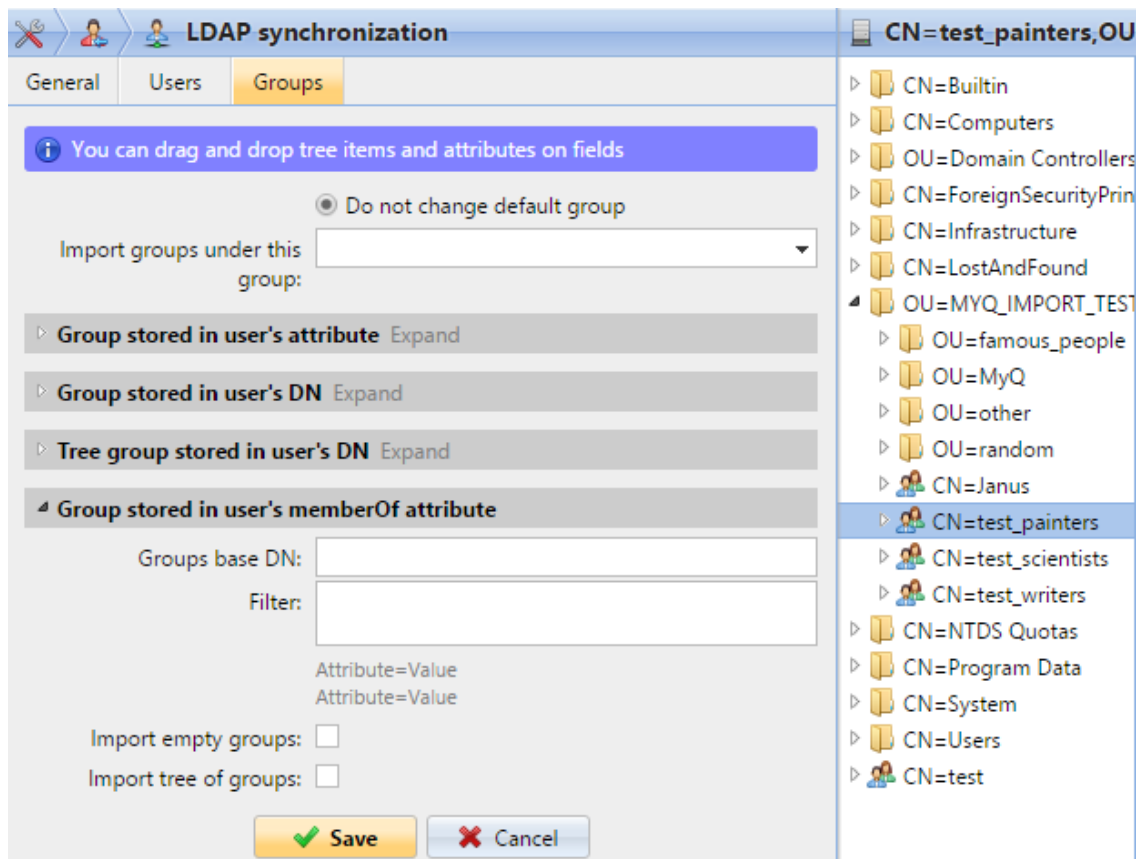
LDAP synchronization

General | Users | Groups

You can drag and drop tree items and attributes on fields

Do not change default group

Import groups under this group:

Group stored in user's attribute Expand

Group stored in user's DN Expand

Tree group stored in user's DN Expand

Group stored in user's memberOf attribute

Groups base DN:

Filter:

Attribute=Value
Attribute=Value

Import empty groups:

Import tree of groups:

Save | Cancel

CN=test_painters,OU

CN=Builtin
CN=Computers
OU=Domain Controllers
CN=ForeignSecurityPrin
CN=Infrastructure
CN=LostAndFound
OU=MYQ_IMPORT_TEST
OU=famous_people
OU=MyQ
OU=other
OU=random
CN=Janus
CN=test_painters
CN=test_scientists
CN=test_writers
CN=NTDS Quotas
CN=Program Data
CN=System
CN=Users
CN=test